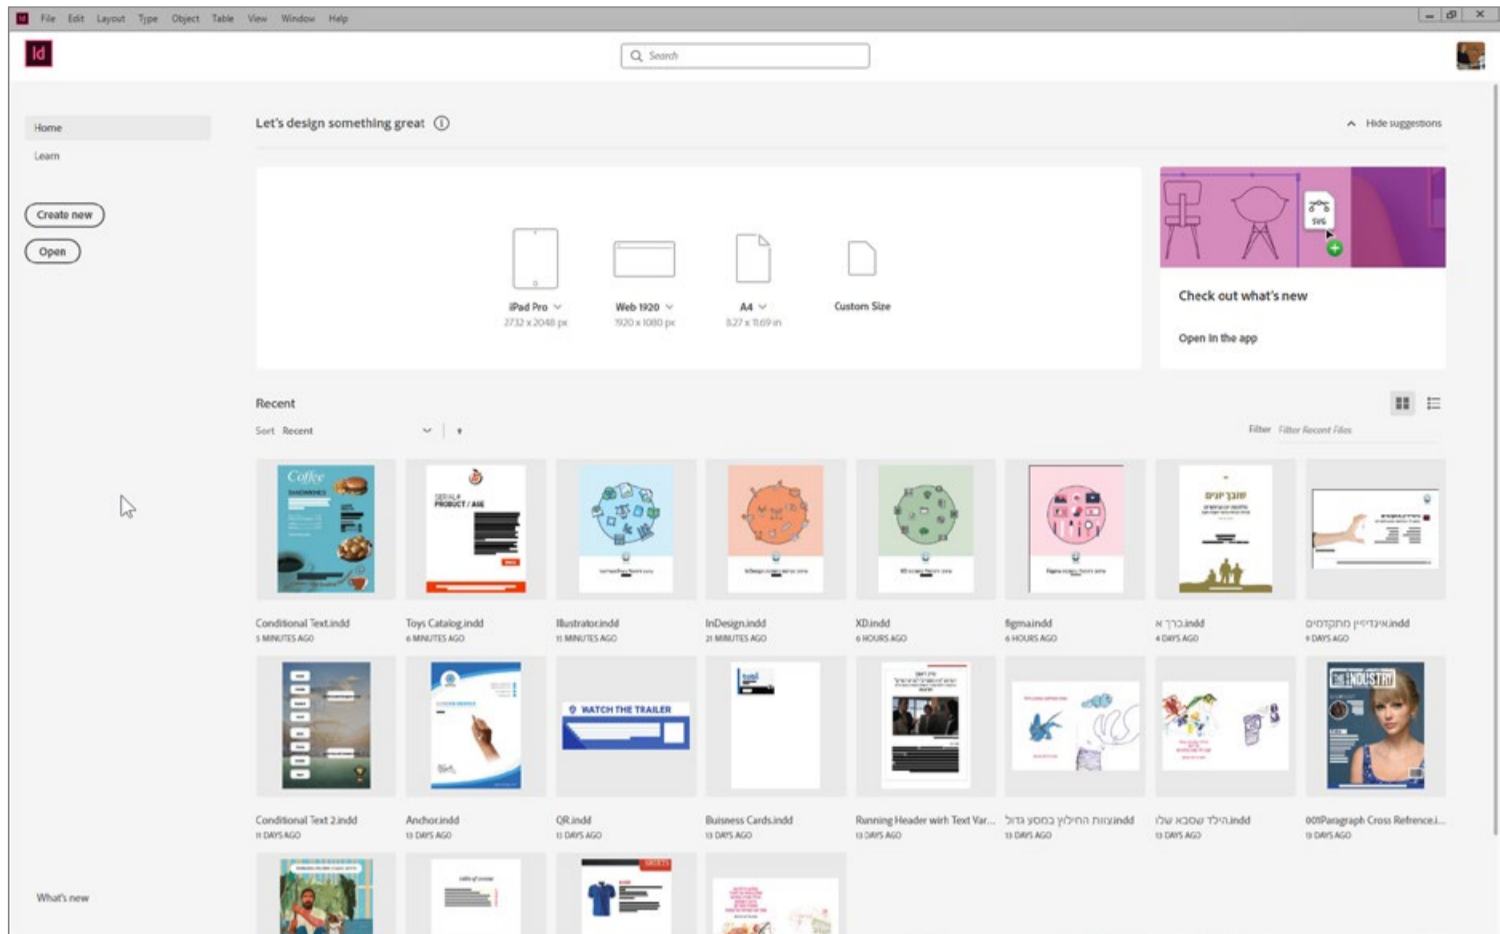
File Edit Layout Type Object Table View Window Help

Id

Search

Home

Learn

Create new

Open

What's new

Let's design something great ⓘ

Hide suggestions

iPad Pro
2732 x 2048 px

Web 1920
1920 x 1080 px

A4
8.27 x 11.69 in

Custom Size

SVG

Check out what's new

Open in the app

Recent

Sort Recent

Filter Filter Recent Files

Coffee

Conditional Text.indd
5 MINUTES AGO

Toys Catalog.indd
6 MINUTES AGO

Illustrator.indd
11 MINUTES AGO

InDesign.indd
21 MINUTES AGO

XD.indd
6 HOURS AGO

figma.indd
6 HOURS AGO

א כרך.indd
4 DAYS AGO

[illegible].indd
9 DAYS AGO

WATCH THE TRAILER

THE INDUSTRY

Conditional Text 2.indd
11 DAYS AGO

Anchor.indd
13 DAYS AGO

QR.indd
13 DAYS AGO

Buisness Cards.indd
13 DAYS AGO

Running Header with Text Var...
13 DAYS AGO

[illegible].indd
13 DAYS AGO

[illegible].indd
13 DAYS AGO

001Paragraph Cross Refrence.i...
13 DAYS AGO